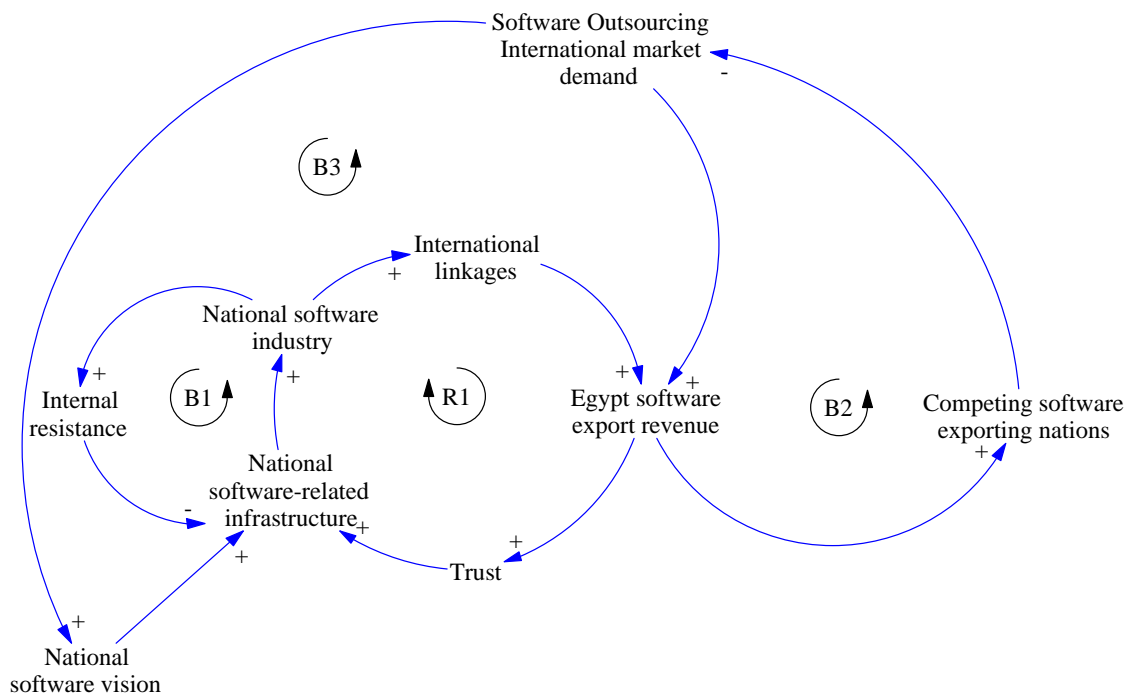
Software Outsourcing International market demand

-

B3

International linkages

+

National software industry

+

+

Internal resistance

B1

R1

+

+

Egypt software export revenue

B2

Competing software exporting nations

+

National software-related infrastructure

-

+

+

+

Trust

+

National software vision